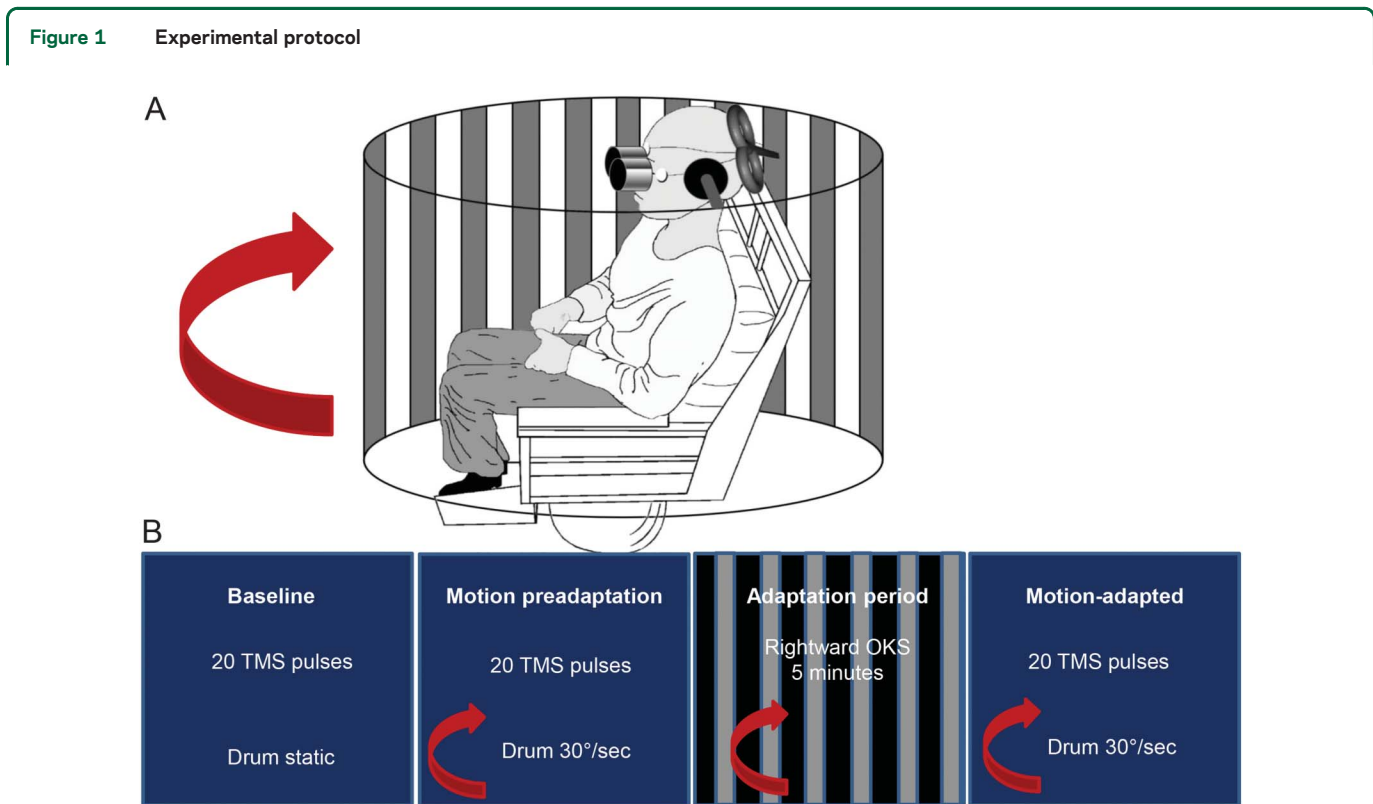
Figure 1 Experimental protocol

A

B

Baseline

20 TMS pulses

Drum static

Motion preadaptation

20 TMS pulses

Drum 30°/sec

Adaptation period

Rightward OKS
5 minutes

Motion-adapted

20 TMS pulses

Drum 30°/sec